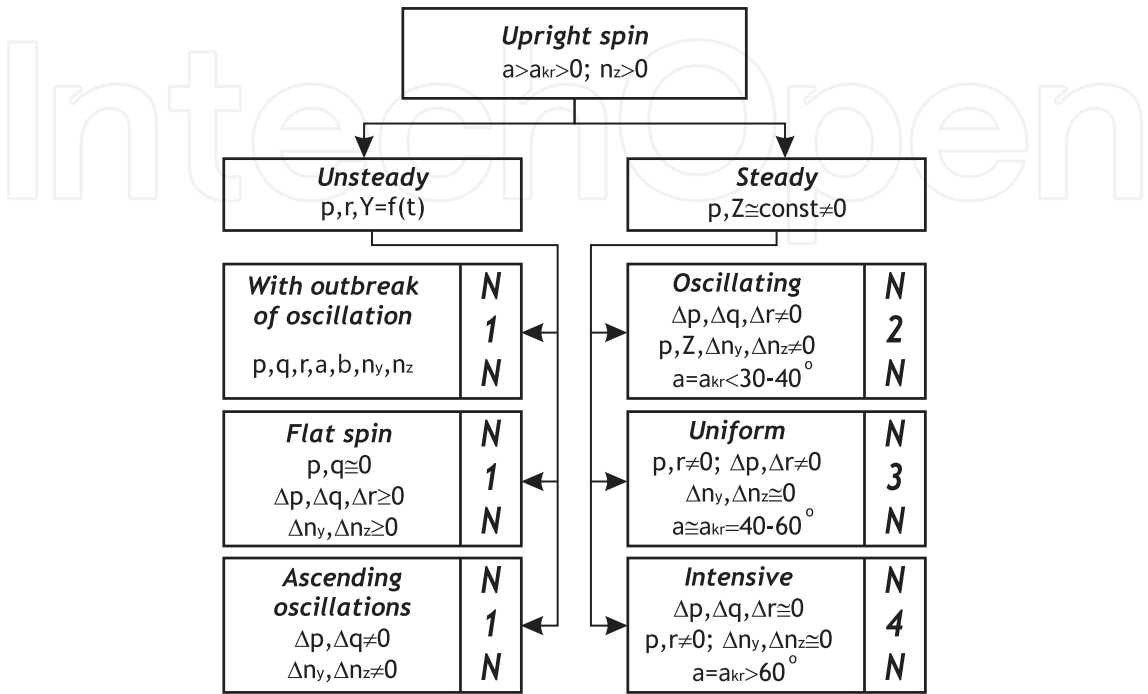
IntechOpen

*Upright spin*
$a>a_{kr}>0$; $n_z>0$

*Unsteady*
$p,r,Y=f(t)$

*Steady*
$p,Z\cong const\neq0$

*With outbreak of oscillation*
$p,q,r,a,b,n_y,n_z$

N
1
N

*Oscillating*
$\Delta p,\Delta q,\Delta r\neq0$
$p,Z,\Delta n_y,\Delta n_z\neq0$
$a=a_{kr}<30\text{-}40^{\circ}$

N
2
N

*Flat spin*
$p,q\cong0$
$\Delta p,\Delta q,\Delta r\geq0$
$\Delta n_y,\Delta n_z\geq0$

N
1
N

*Uniform*
$p,r\neq0$; $\Delta p,\Delta r\neq0$
$\Delta n_y,\Delta n_z\cong0$
$a\cong a_{kr}=40\text{-}60^{\circ}$

N
3
N

*Ascending oscillations*
$\Delta p,\Delta q\neq0$
$\Delta n_y,\Delta n_z\neq0$

N
1
N

*Intensive*
$\Delta p,\Delta q,\Delta r\cong0$
$p,r\neq0$; $\Delta n_y,\Delta n_z\cong0$
$a=a_{kr}>60^{\circ}$

N
4
N